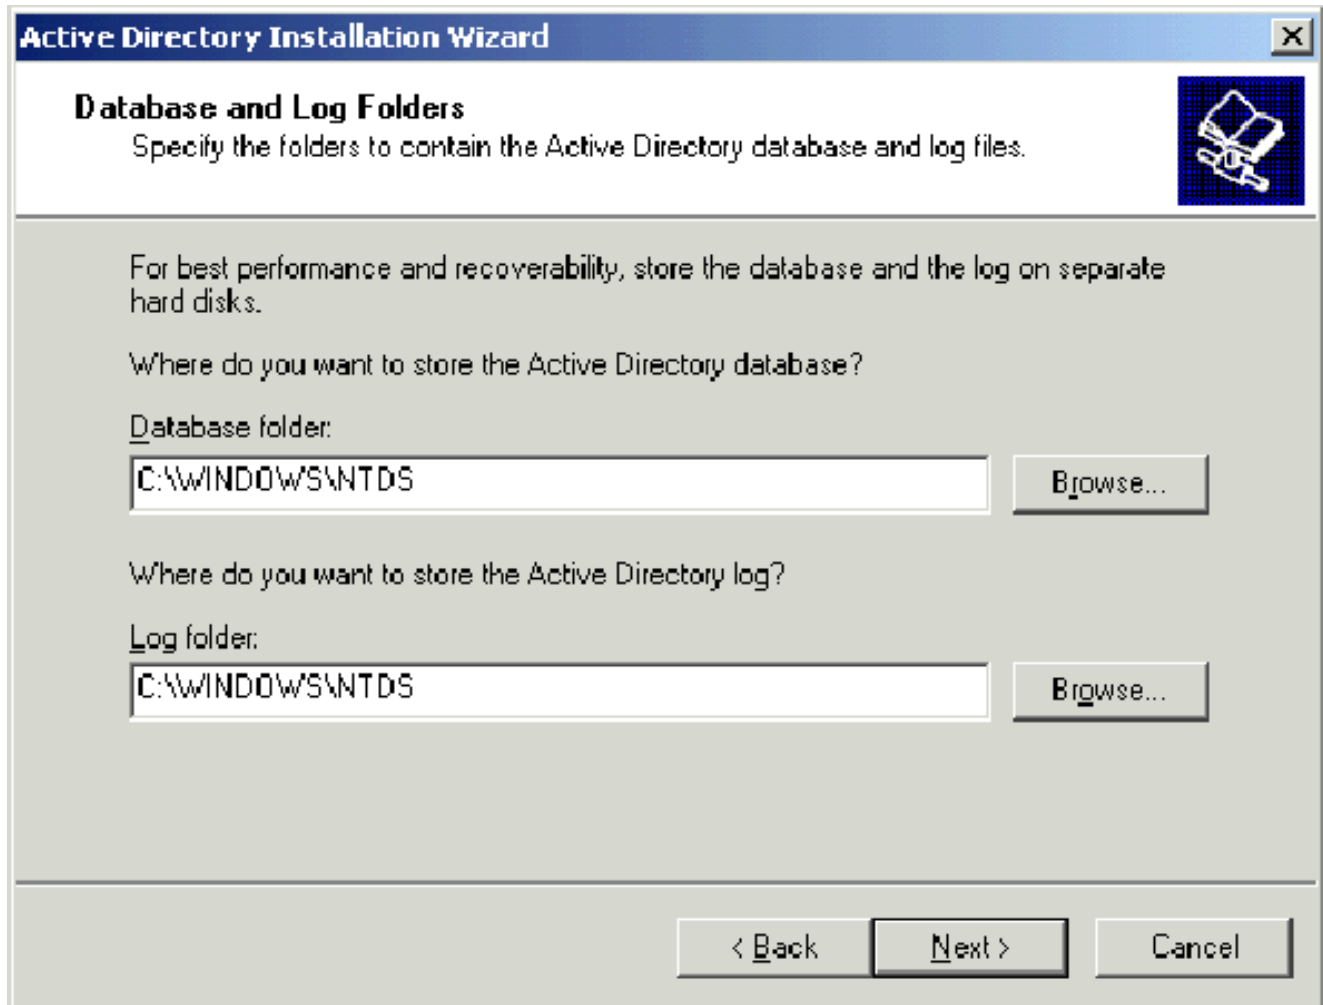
Active Directory Installation Wizard

Database and Log Folders
Specify the folders to contain the Active Directory database and log files.

For best performance and recoverability, store the database and the log on separate hard disks.

Where do you want to store the Active Directory database?

Database folder:

C:\WINDOWS\NTDS

Browse...

Where do you want to store the Active Directory log?

Log folder:

C:\WINDOWS\NTDS

Browse...

< Back

Next >

Cancel